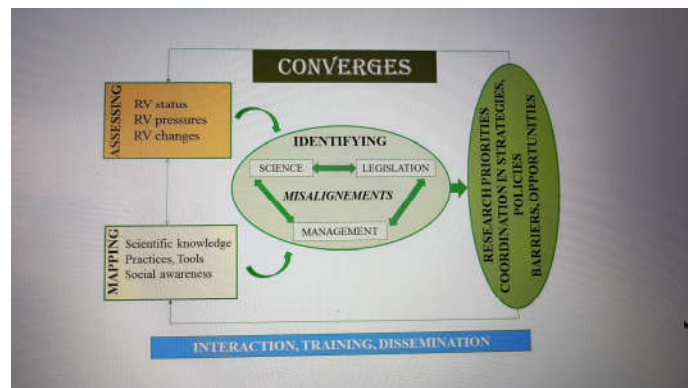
CONVERGES

ASSESSING
RV status
RV pressures
RV changes

IDENTIFYING
SCIENCE
LEGISLATION
MISALIGNEMENTS
MANAGEMENT

MAPPING
Scientific knowledge
Practices, Tools
Social awareness

RESEARCH PRIORITIES
COORDINATION IN STRATEGIES, POLICIES
BARRIERS, OPPORTUNITIES

INTERACTION, TRAINING, DISSEMINATION